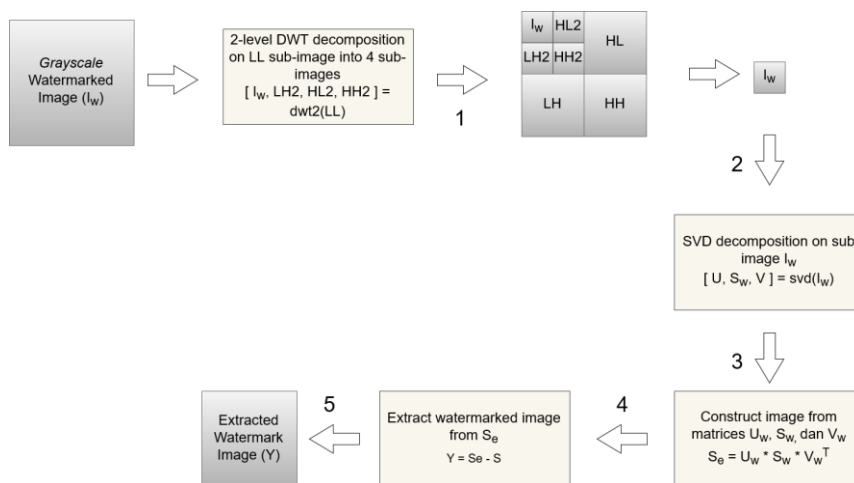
Grayscale Watermarked Image ($I_W$)

2-level DWT decomposition on LL sub-image into 4 sub-images
[ $I_W$, LH2, HL2, HH2 ] = dwt2(LL)

1

| $I_W$ | HL2 | HL |
|---|---|---|
| LH2 | HH2 | |
| LH | | HH |

$I_W$

2

SVD decomposition on sub image $I_W$
[ U, $S_W$, V ] = svd($I_W$)

3

Construct image from matrices $U_W$, $S_W$, dan $V_W$
$S_e = U_W * S_W * V_W^T$

4

Extract watermarked image from $S_e$
Y = Se - S

5

Extracted Watermark Image (Y)